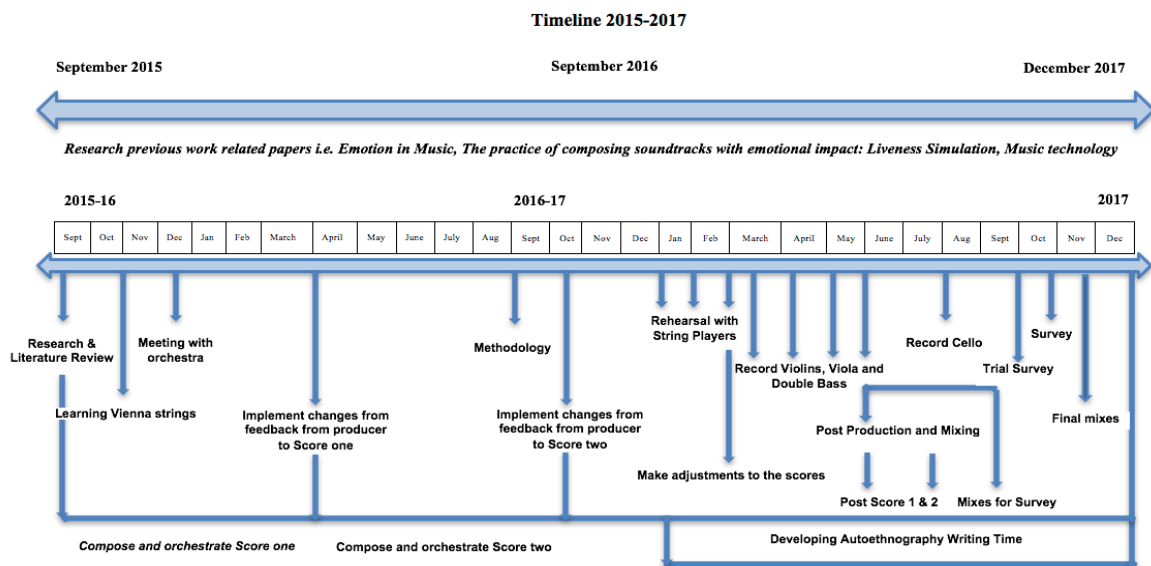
Timeline 2015-2017

September 2015

September 2016

December 2017

Research previous work related papers i.e. Emotion in Music, The practice of composing soundtracks with emotional impact: Liveness Simulation, Music technology

2015-16

2016-17

2017

| Sept | Oct | Nov | Dec | Jan | Feb | March | April | May | June | July | Aug | Sept | Oct | Nov | Dec | Jan | Feb | March | April | May | June | July | Aug | Sept | Oct | Nov | Dec |
|---|---|---|---|---|---|---|---|---|---|---|---|---|---|---|---|---|---|---|---|---|---|---|---|---|---|---|---|

Research & Literature Review

Meeting with orchestra

Learning Vienna strings

Implement changes from feedback from producer to Score one

Methodology

Implement changes from feedback from producer to Score two

Rehearsal with String Players

Make adjustments to the scores

Record Violins, Viola and Double Bass

Record Cello

Survey

Trial Survey

Final mixes

Post Production and Mixing

Post Score 1 & 2

Mixes for Survey

Compose and orchestrate Score one

Compose and orchestrate Score two

Developing Autoethnography Writing Time